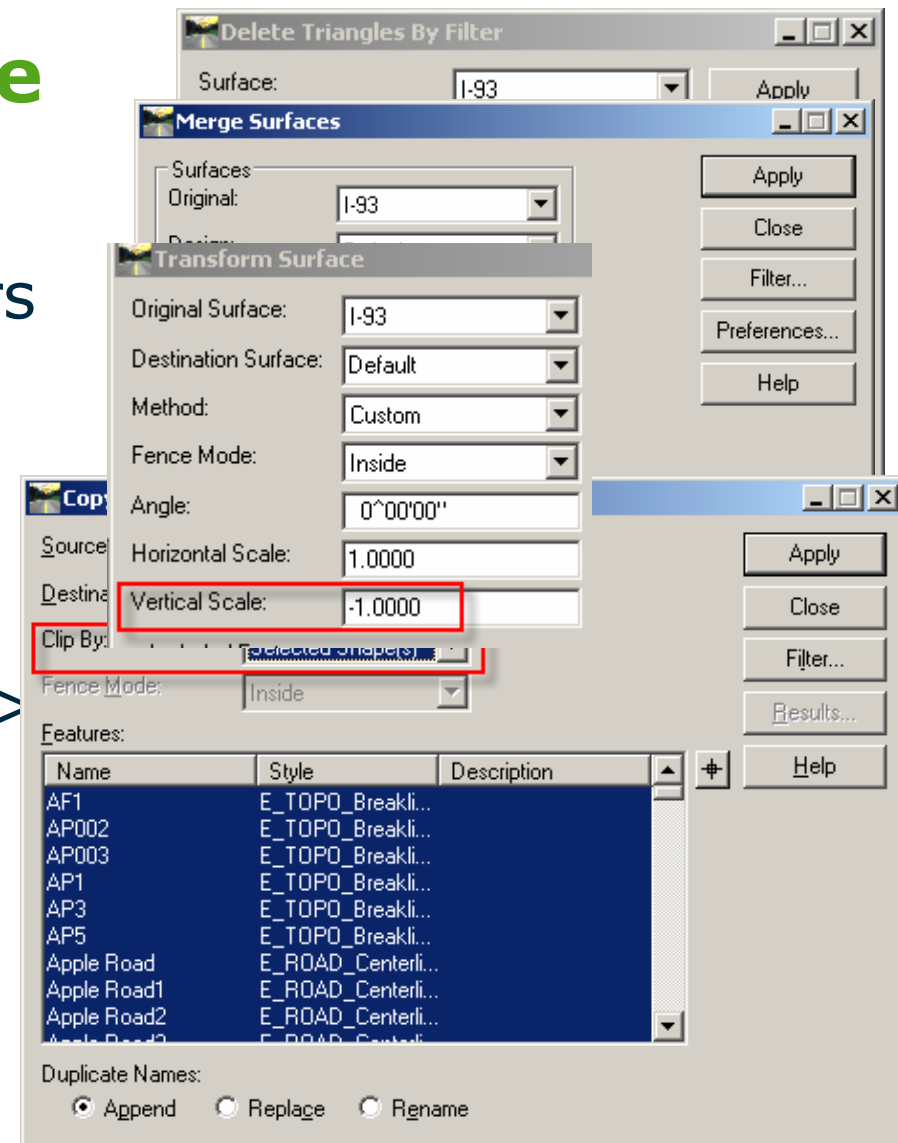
e

rs

>

Delete Triangles By Filter
Surface: I-93
Apply

Merge Surfaces
Surfaces
Original: I-93
Design: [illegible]
Apply
Close
Filter...
Preferences...
Help

Transform Surface
Original Surface: I-93
Destination Surface: Default
Method: Custom
Fence Mode: Inside
Angle: 0^00'00"
Horizontal Scale: 1.0000
Vertical Scale: -1.0000

Copy
Source
Destina
Clip By: Selected Shape(s)
Fence Mode: Inside
Apply
Close
Filter...
Results...
Help
Features:

| Name | Style | Description |
|---|---|---|
| AF1 | E_TOPO_Breakli... | |
| AP002 | E_TOPO_Breakli... | |
| AP003 | E_TOPO_Breakli... | |
| AP1 | E_TOPO_Breakli... | |
| AP3 | E_TOPO_Breakli... | |
| AP5 | E_TOPO_Breakli... | |
| Apple Road | E_ROAD_Centerli... | |
| Apple Road1 | E_ROAD_Centerli... | |
| Apple Road2 | E_ROAD_Centerli... | |
| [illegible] | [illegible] | |

Duplicate Names:
Append Replace Rename